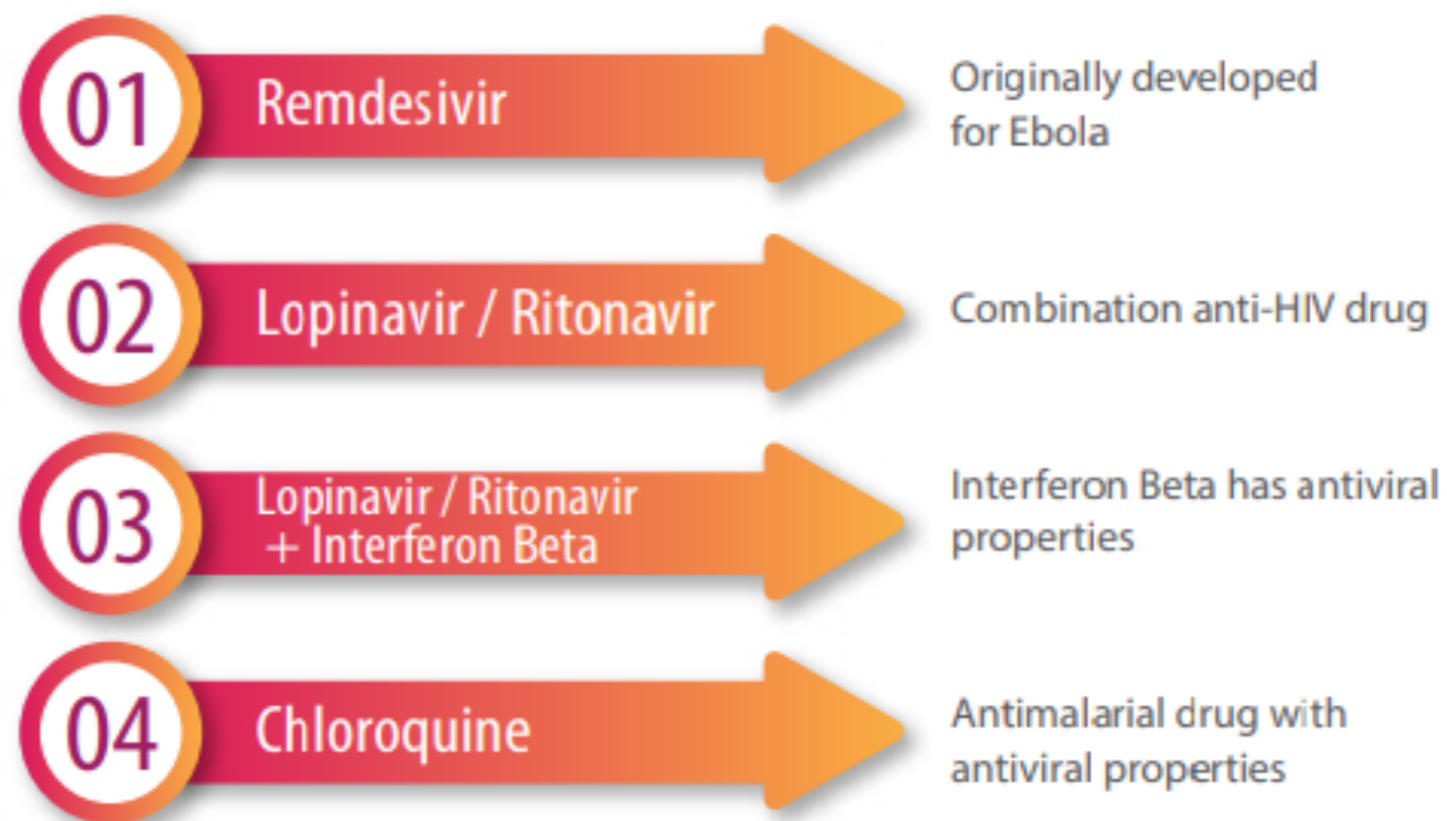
01 Remdesivir

Originally developed for Ebola

02 Lopinavir / Ritonavir

Combination anti-HIV drug

03 Lopinavir / Ritonavir + Interferon Beta

Interferon Beta has antiviral properties

04 Chloroquine

Antimalarial drug with antiviral properties